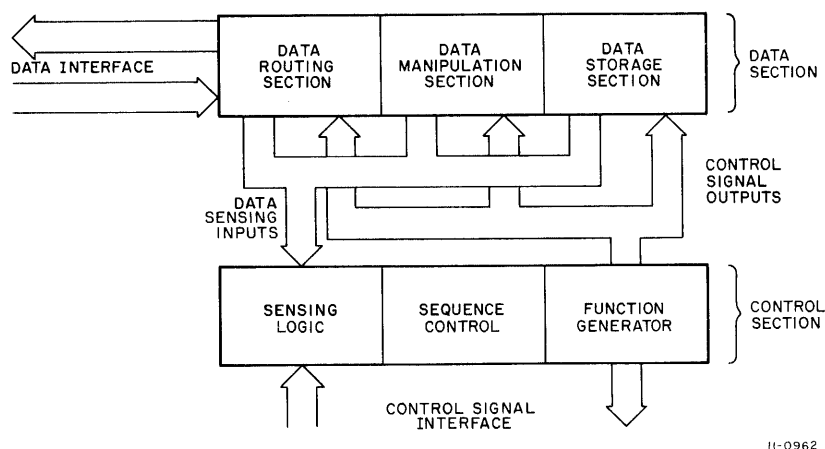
DATA INTERFACE

DATA ROUTING SECTION

DATA MANIPULATION SECTION

DATA STORAGE SECTION

DATA SECTION

CONTROL SIGNAL OUTPUTS

DATA SENSING INPUTS

SENSING LOGIC

SEQUENCE CONTROL

FUNCTION GENERATOR

CONTROL SECTION

CONTROL SIGNAL INTERFACE

11-0962